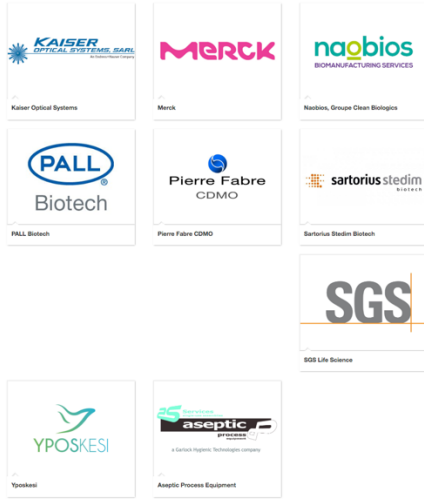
KAISER OPTICAL SYSTEMS, SARL
An Endress+Hauser Company
Kaiser Optical Systems

Merck
Merck

naobios
BIOMANUFACTURING SERVICES
Naobios, Groupe Clean Biologics

PALL
Biotech
PALL Biotech

Pierre Fabre
CDMO
Pierre Fabre CDMO

sartorius stedim
biotech
Sartorius Stedim Biotech

SGS
SGS Life Science

YPOSKESI
Yposkesi

Services
aseptic
process
a Sartorius Hygienic Technologies company
Aseptic Process Equipment